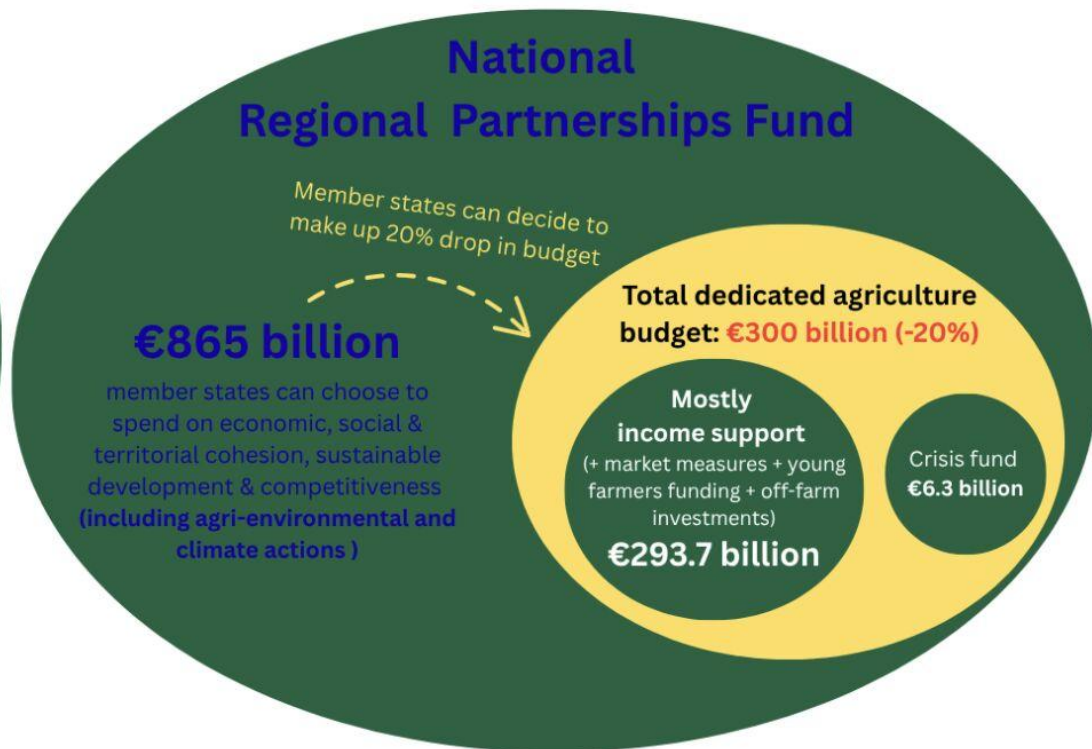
National
Regional Partnerships Fund

Member states can decide to make up 20% drop in budget

€865 billion
member states can choose to spend on economic, social & territorial cohesion, sustainable development & competitiveness (including agri-environmental and climate actions )

Total dedicated agriculture budget: €300 billion (-20%)

Mostly income support
(+ market measures + young farmers funding + off-farm investments)
€293.7 billion

Crisis fund
€6.3 billion